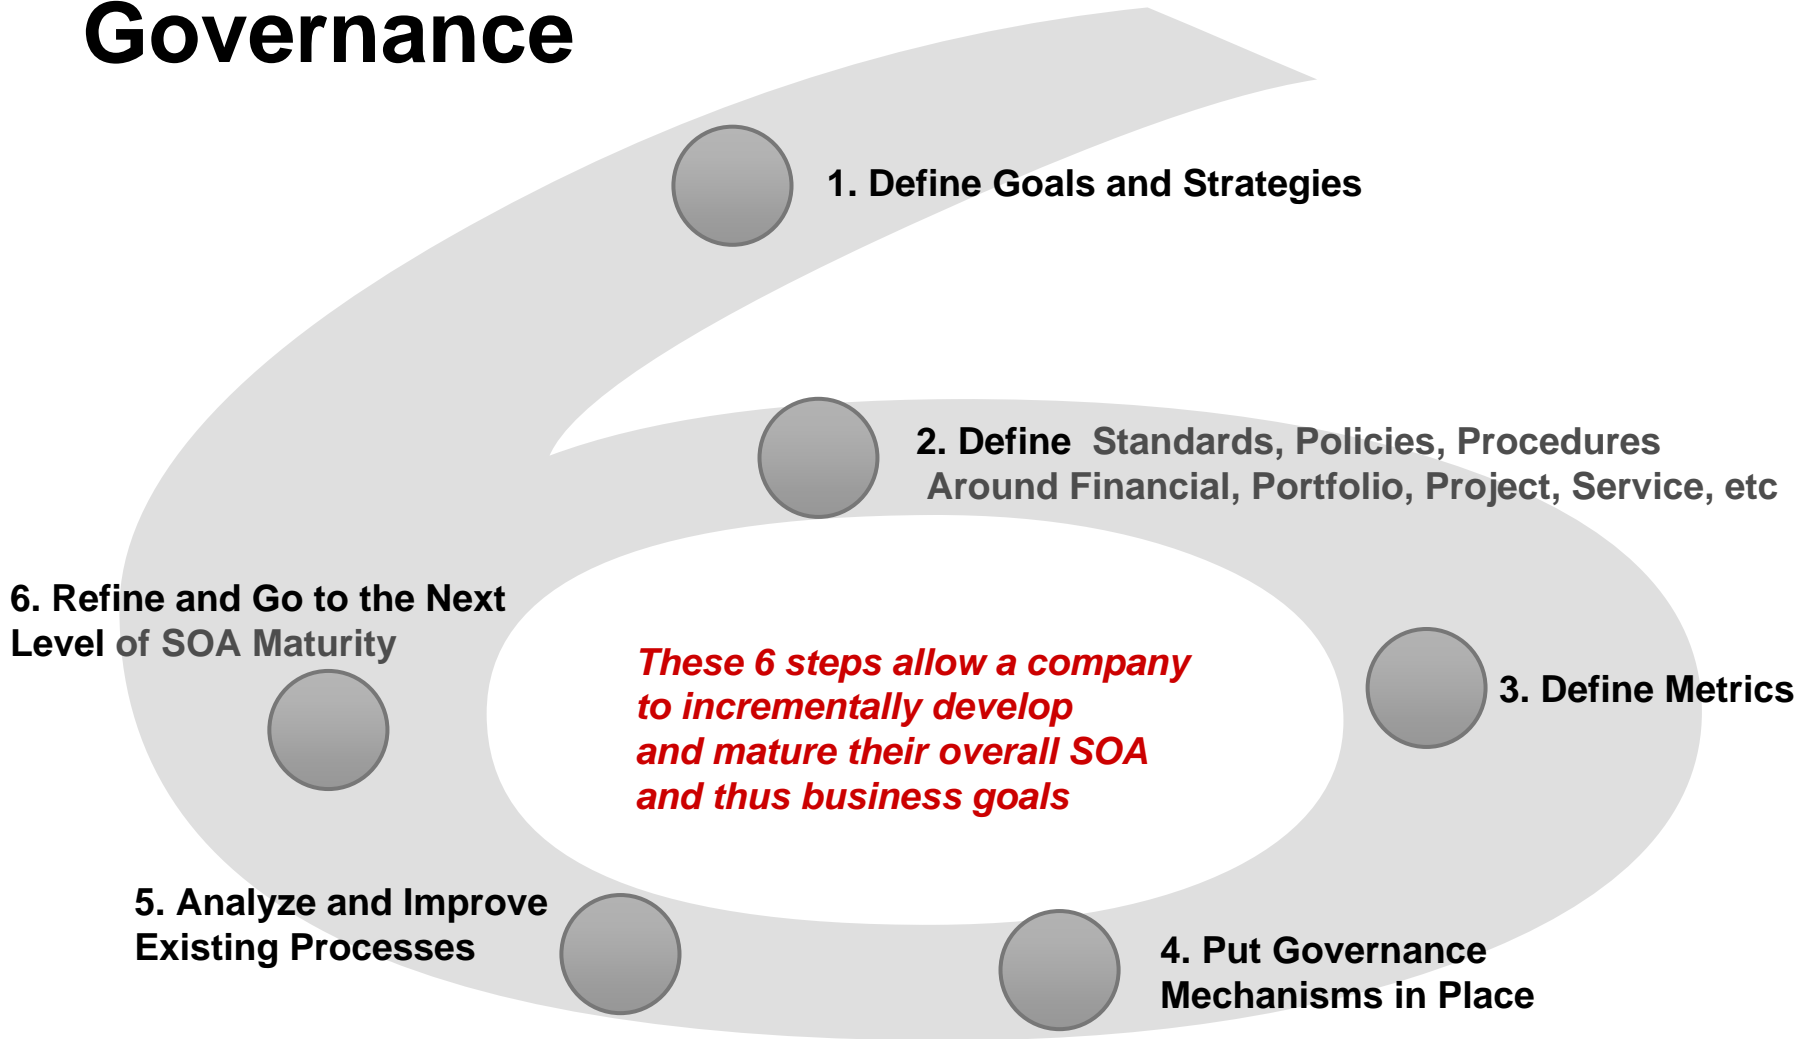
Governance

1. Define Goals and Strategies

2. Define Standards, Policies, Procedures Around Financial, Portfolio, Project, Service, etc

3. Define Metrics

4. Put Governance Mechanisms in Place

5. Analyze and Improve Existing Processes

6. Refine and Go to the Next Level of SOA Maturity

These 6 steps allow a company to incrementally develop and mature their overall SOA and thus business goals